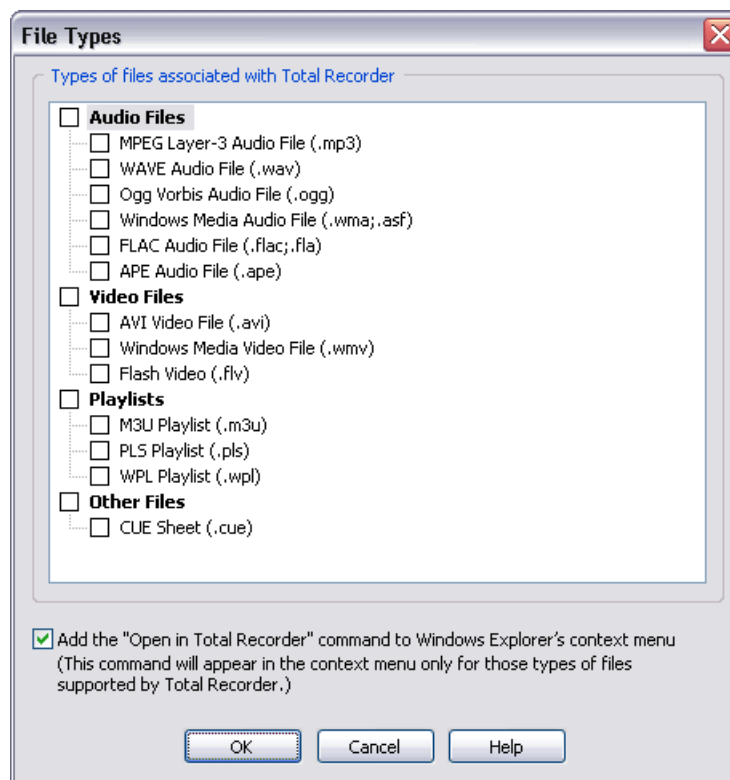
File Types

Types of files associated with Total Recorder

Audio Files
MPEG Layer-3 Audio File (.mp3)
WAVE Audio File (.wav)
Ogg Vorbis Audio File (.ogg)
Windows Media Audio File (.wma;.asf)
FLAC Audio File (.flac;.fla)
APE Audio File (.ape)
Video Files
AVI Video File (.avi)
Windows Media Video File (.wmv)
Flash Video (.flv)
Playlists
M3U Playlist (.m3u)
PLS Playlist (.pls)
WPL Playlist (.wpl)
Other Files
CUE Sheet (.cue)

Add the "Open in Total Recorder" command to Windows Explorer's context menu (This command will appear in the context menu only for those types of files supported by Total Recorder.)

OK
Cancel
Help